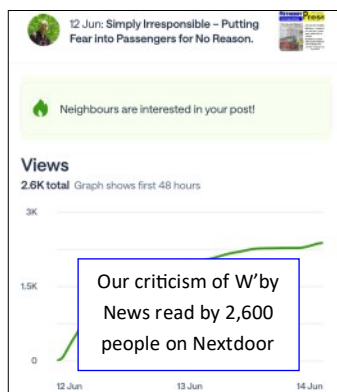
12 Jun: Simply Irresponsible – Putting Fear into Passengers for No Reason.

Neighbours are interested in your post!

Views

2.6K total Graph shows first 48 hours

3K

1.5K

0

12 Jun

13 Jun

14 Jun

Our criticism of W'by News read by 2,600 people on Nextdoor